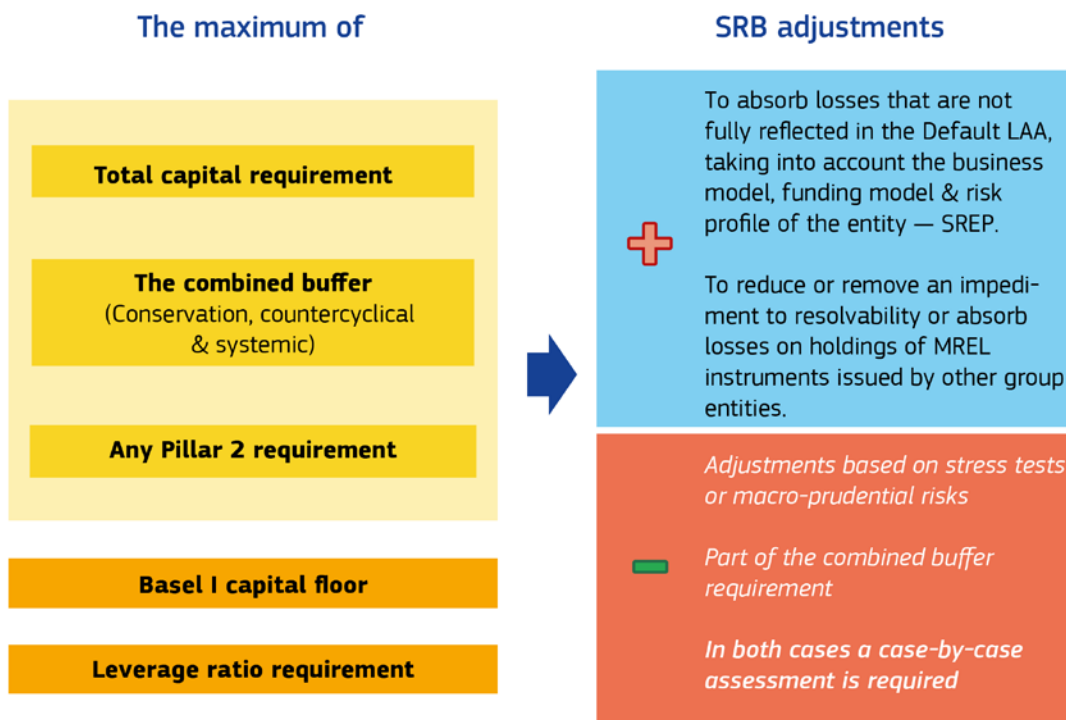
The maximum of

Total capital requirement

The combined buffer
(Conservation, countercyclical & systemic)

Any Pillar 2 requirement

Basel I capital floor

Leverage ratio requirement

SRB adjustments

To absorb losses that are not fully reflected in the Default LAA, taking into account the business model, funding model & risk profile of the entity — SREP.

To reduce or remove an impediment to resolvability or absorb losses on holdings of MREL instruments issued by other group entities.

Adjustments based on stress tests or macro-prudential risks

Part of the combined buffer requirement

In both cases a case-by-case assessment is required